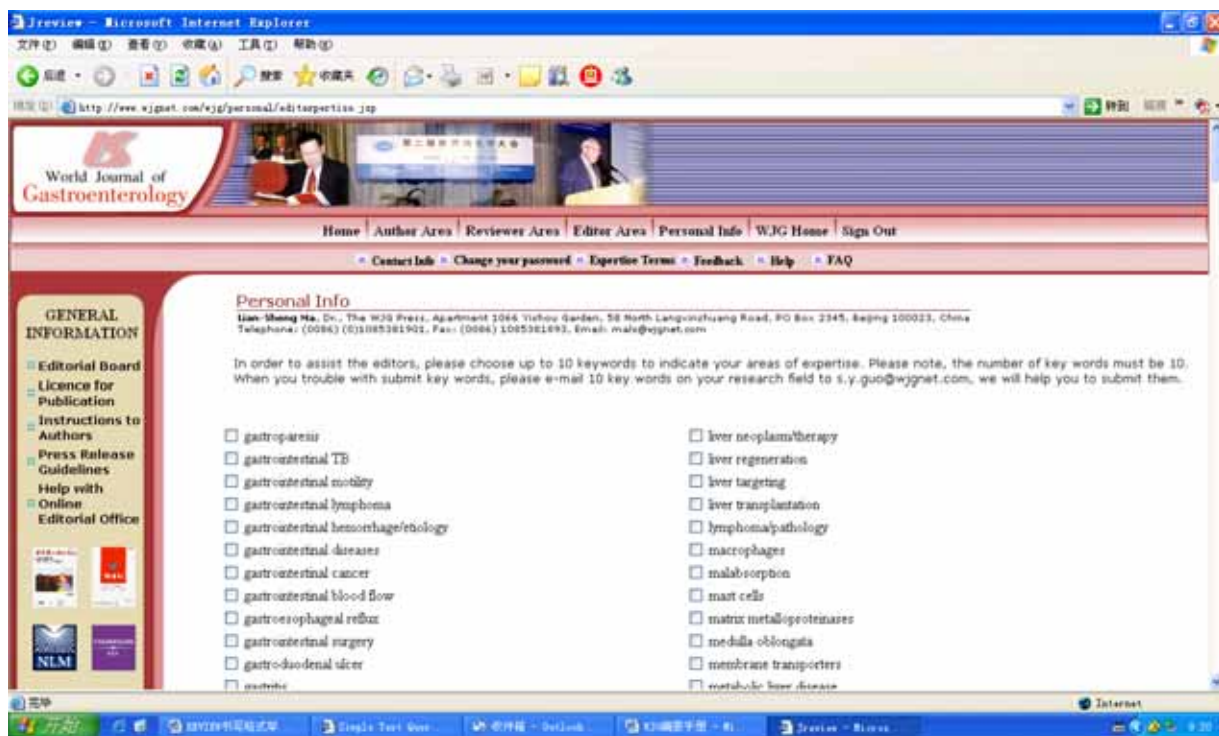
Jreview - Microsoft Internet Explorer

文件(F) 编辑(E) 查看(V) 收藏(A) 工具(T) 帮助(H)

后退 · 搜索 收藏夹

地址(D) http://www.wjgnet.com/wjg/personal/editexpertise.jsp 转到 链接

World Journal of Gastroenterology

Home | Author Area | Reviewer Area | Editor Area | Personal Info | WJG Home | Sign Out

Contact Info · Change your password · Expertise Terms · Feedback · Help · FAQ

GENERAL INFORMATION

Editorial Board
Licence for Publication
Instructions to Authors
Press Release Guidelines
Help with Online Editorial Office

NLM

Personal Info

Lian-Sheng Ma, Dr., The WJG Press, Apartment 1066 Yishou Garden, 58 North Langxinzhuang Road, PO Box 2345, Beijing 100023, China Telephone: (0086) (0)1085381901, Fax: (0086) 1085381893, Email: mals@wjgnet.com

In order to assist the editors, please choose up to 10 keywords to indicate your areas of expertise. Please note, the number of key words must be 10. When you trouble with submit key words, please e-mail 10 key words on your research field to s.y.guo@wjgnet.com, we will help you to submit them.

gastroparesis
gastrointestinal TB
gastrointestinal motility
gastrointestinal lymphoma
gastrointestinal hemorrhage/etiology
gastrointestinal diseases
gastrointestinal cancer
gastrointestinal blood flow
gastroesophageal reflux
gastrointestinal surgery
gastroduodenal ulcer
gastritis

liver neoplasm/therapy
liver regeneration
liver targeting
liver transplantation
lymphoma/pathology
macrophages
malabsorption
mast cells
matrix metalloproteinases
medulla oblongata
membrane transporters
metabolic liver disease

完毕 Internet

开始 Jreview - Micros...